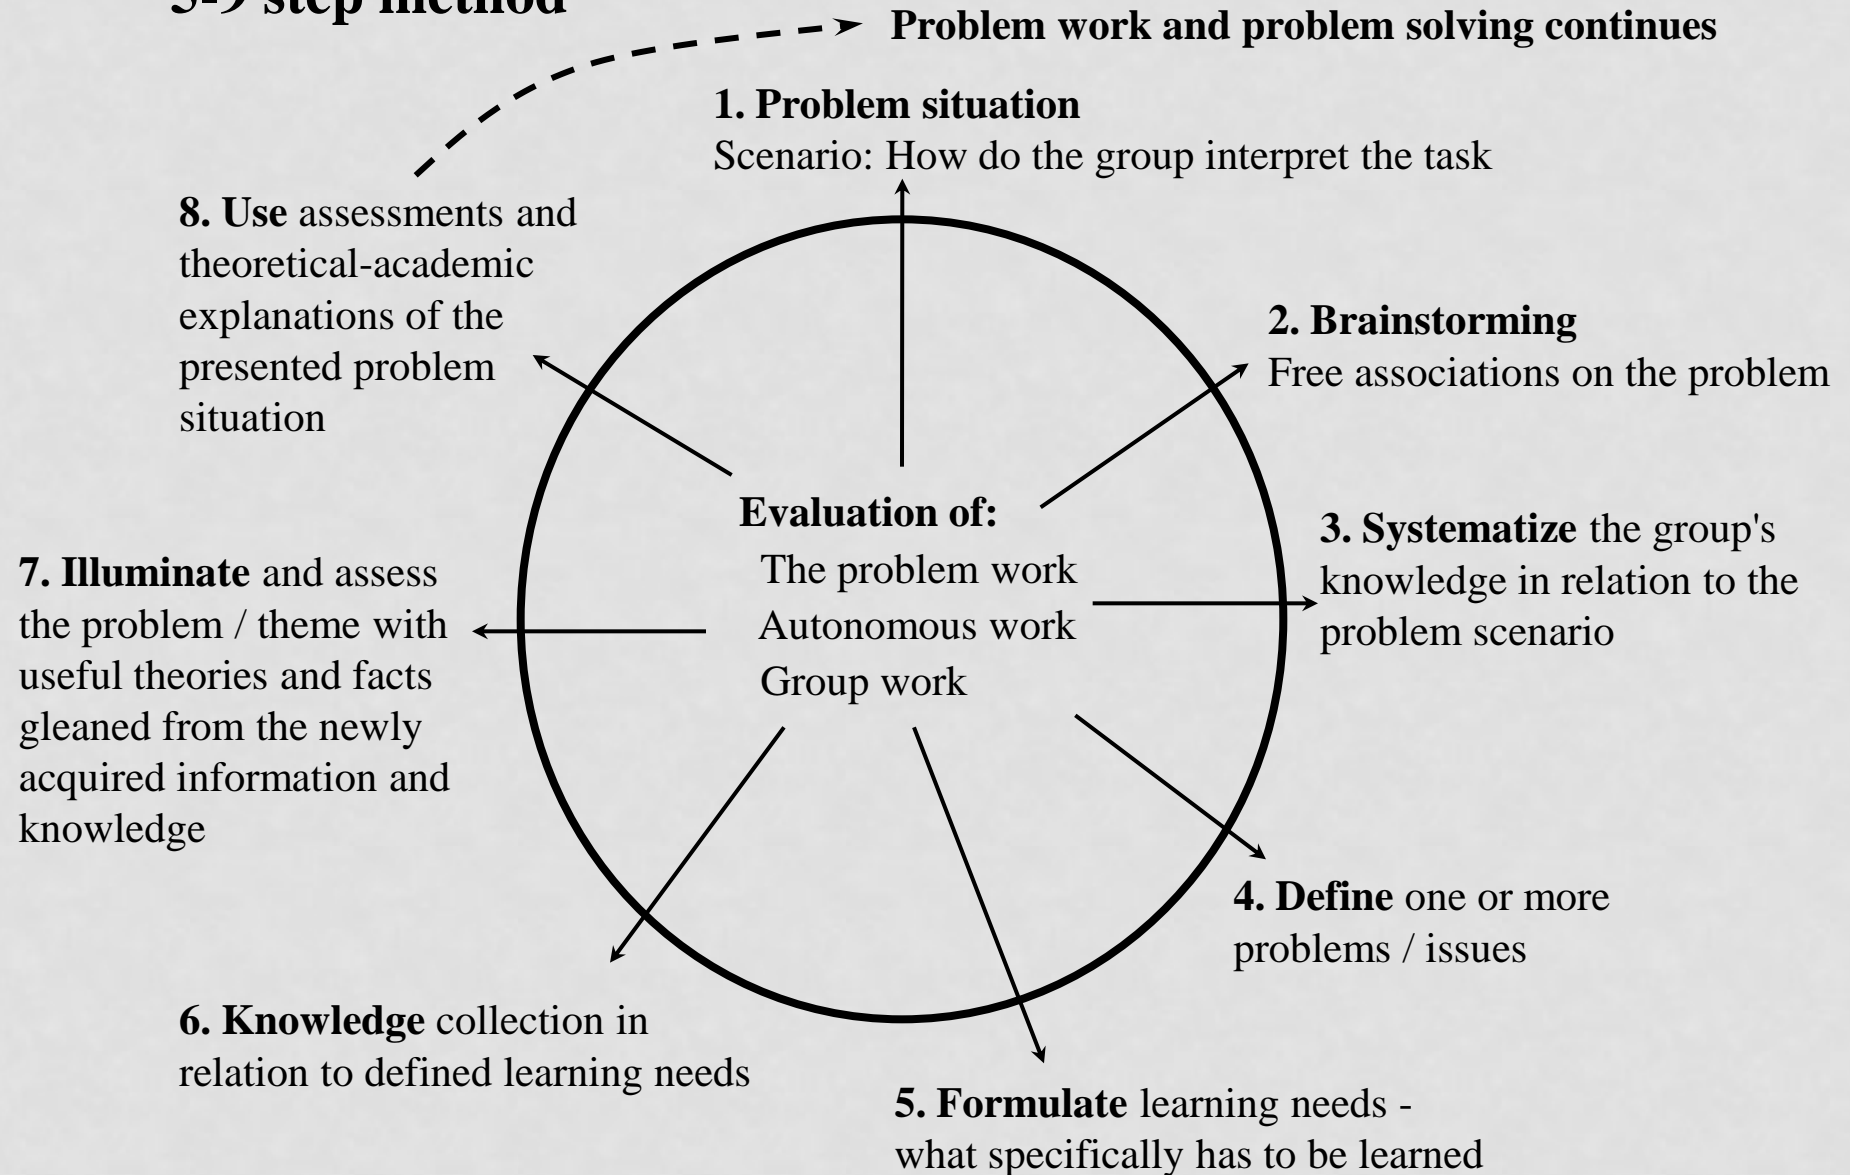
5-9 step method

Problem work and problem solving continues

1. Problem situation
Scenario: How do the group interpret the task

2. Brainstorming
Free associations on the problem

3. Systematize the group's knowledge in relation to the problem scenario

4. Define one or more problems / issues

5. Formulate learning needs - what specifically has to be learned

6. Knowledge collection in relation to defined learning needs

7. Illuminate and assess the problem / theme with useful theories and facts gleaned from the newly acquired information and knowledge

8. Use assessments and theoretical-academic explanations of the presented problem situation

Evaluation of:
The problem work
Autonomous work
Group work